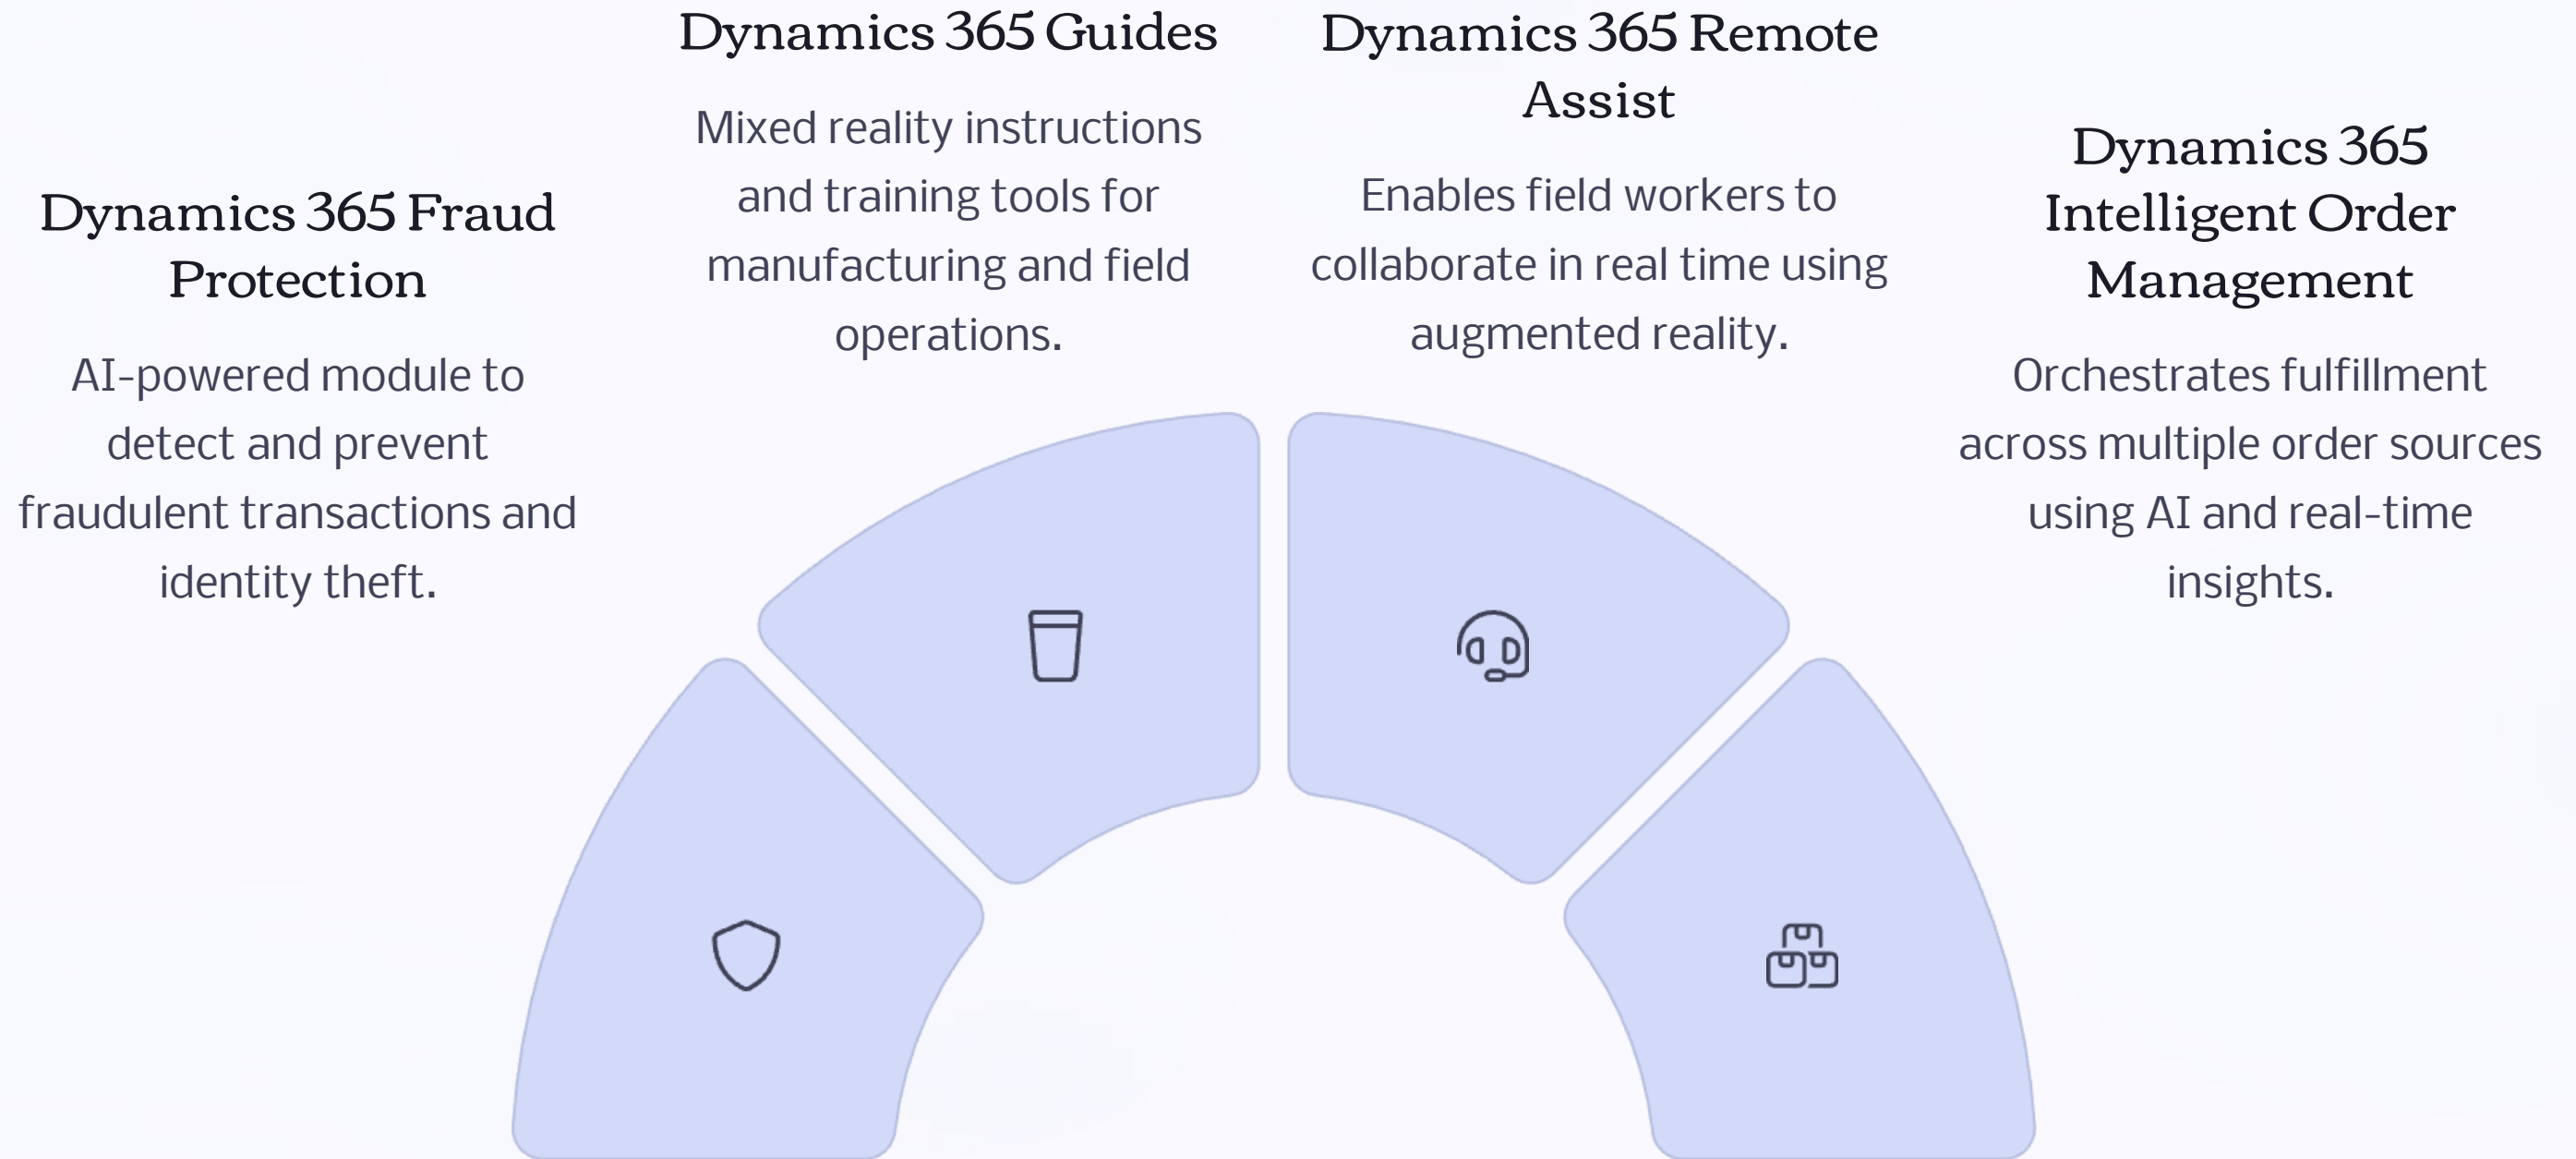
Dynamics 365 Fraud Protection

AI-powered module to detect and prevent fraudulent transactions and identity theft.

Dynamics 365 Guides

Mixed reality instructions and training tools for manufacturing and field operations.

Dynamics 365 Remote Assist

Enables field workers to collaborate in real time using augmented reality.

Dynamics 365 Intelligent Order Management

Orchestrates fulfillment across multiple order sources using AI and real-time insights.